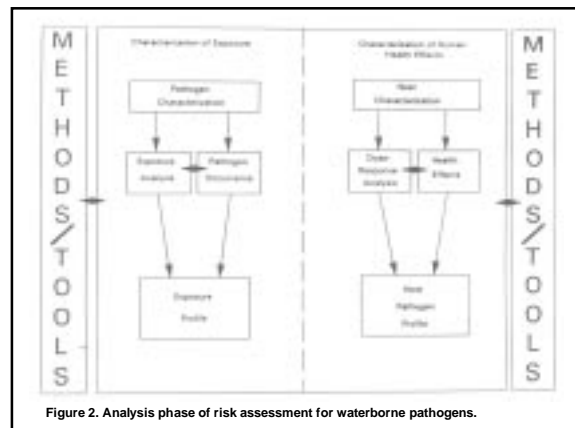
METHODS/TOOLS

Characterization of Exposure

Pathogen Characterization

Exposure Analysis

Pathogen Occurrence

Exposure Profile

Characterization of Human Health Effects

Host Characterization

Dose-Response Analysis

Health Effects

Host-Pathogen Profile

METHODS/TOOLS

Figure 2. Analysis phase of risk assessment for waterborne pathogens.